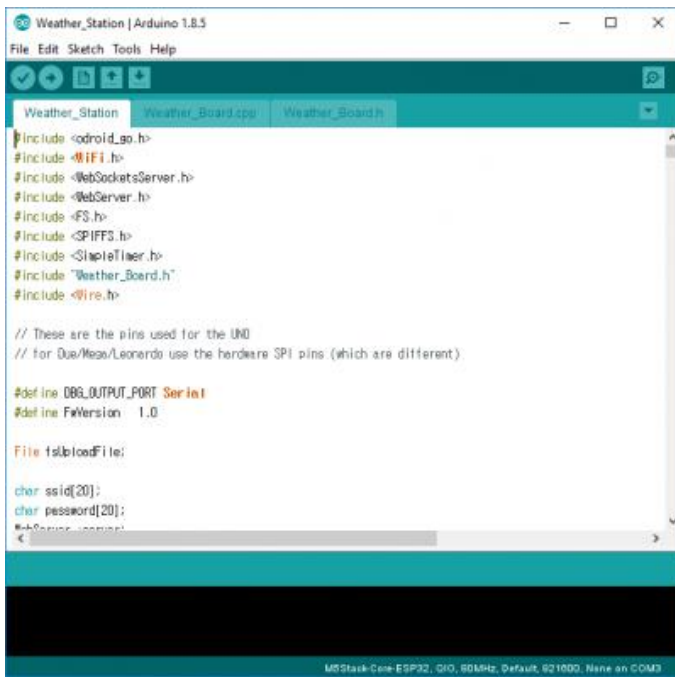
Weather_Station | Arduino 1.8.5

File Edit Sketch Tools Help

Weather_Station Weather_Board.cpp Weather_Board.h

#include <odroid_go.h>
#include <WiFi.h>
#include <WebSocketsServer.h>
#include <WebServer.h>
#include <FS.h>
#include <SPIFFS.h>
#include <SimpleTimer.h>
#include "Weather_Board.h"
#include <Wire.h>

// These are the pins used for the UNO
// for Due/Mega/Leonardo use the hardware SPI pins (which are different)

#define DBG_OUTPUT_PORT Serial
#define FwVersion 1.0

File fsUploadFile;

char ssid[20];
char password[20];
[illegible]

M5Stack-Core-ESP32, QIO, 80MHz, Default, 921600, None on COM3